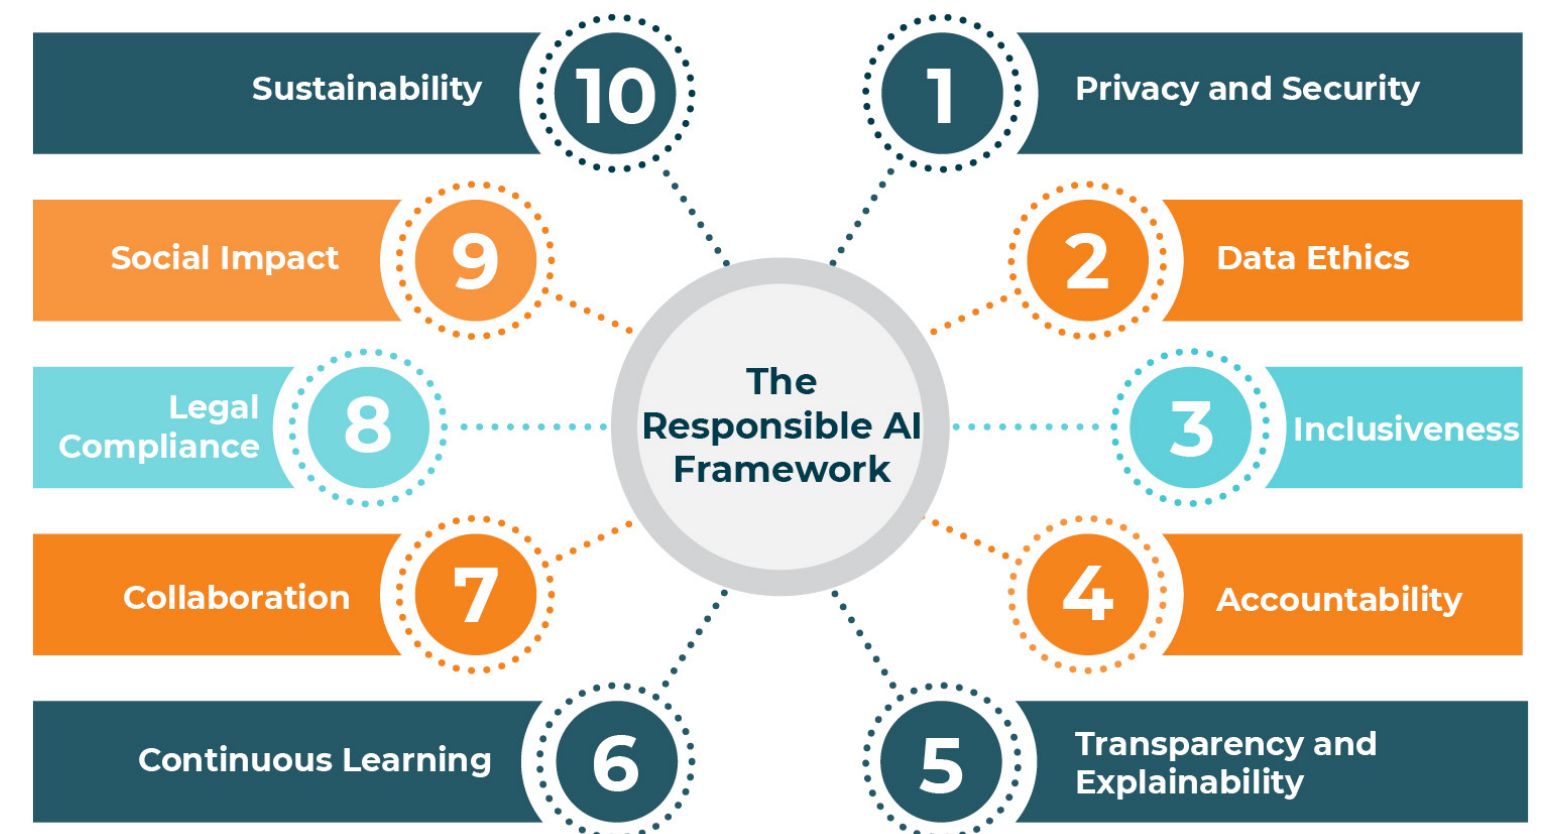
The Responsible AI Framework

1 Privacy and Security

2 Data Ethics

3 Inclusiveness

4 Accountability

5 Transparency and Explainability

6 Continuous Learning

7 Collaboration

8 Legal Compliance

9 Social Impact

10 Sustainability